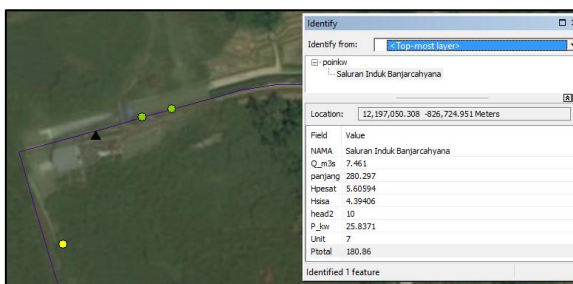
Identify

Identify from: <Top-most layer>

poinkw
Saluran Induk Banjarcahyana

Location: 12,197,050.308 -826,724.951 Meters

| Field | Value |
|---|---|
| NAMA | Saluran Induk Banjarcahyana |
| Q_m3s | 7.461 |
| panjang | 280.297 |
| Hpesat | 5.60594 |
| Hsisa | 4.39406 |
| head2 | 10 |
| P_kw | 25.8371 |
| Unit | 7 |
| Ptotal | 180.86 |

Identified 1 feature